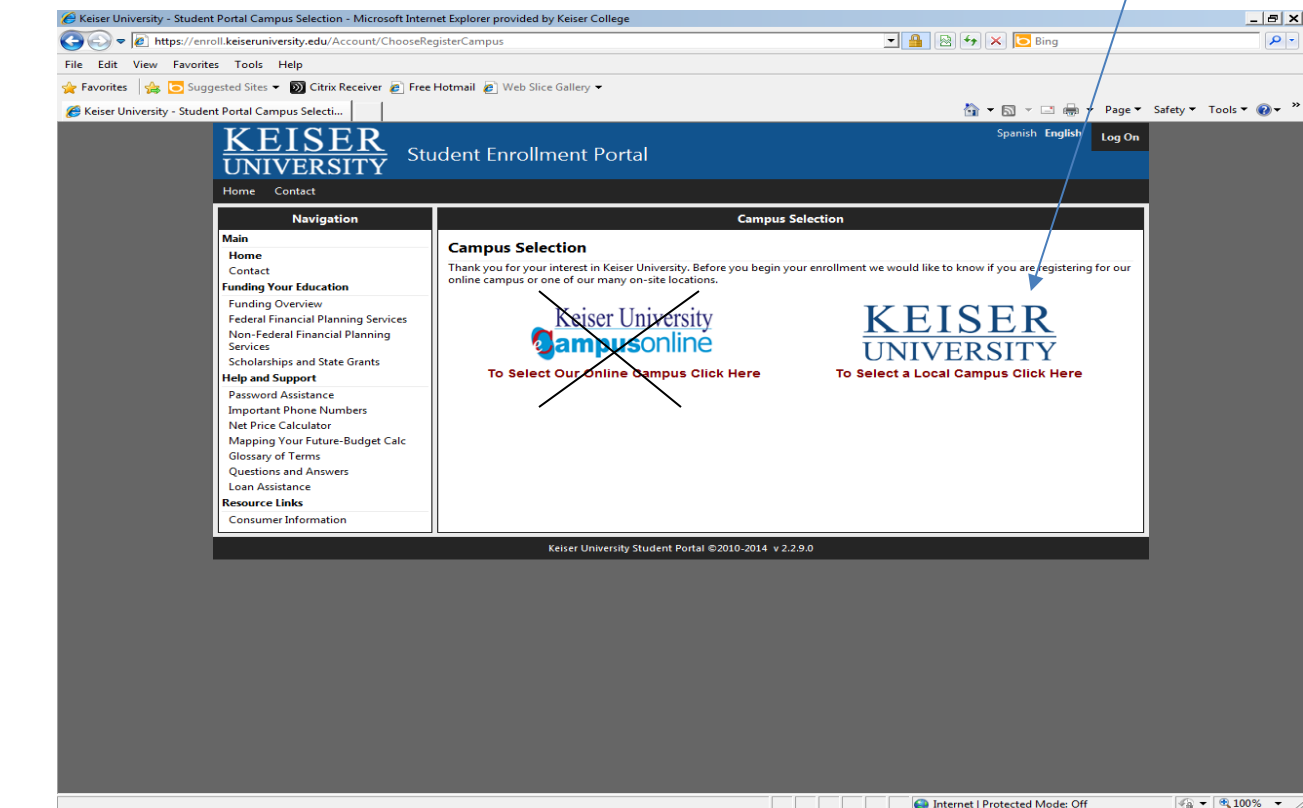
Keiser University - Student Portal Campus Selection - Microsoft Internet Explorer provided by Keiser College

https://enroll.keiseruniversity.edu/Account/ChooseRegisterCampus

Bing

File Edit View Favorites Tools Help

Favorites Suggested Sites Citrix Receiver Free Hotmail Web Slice Gallery

Keiser University - Student Portal Campus Selecti...

Page Safety Tools

KEISER UNIVERSITY Student Enrollment Portal

Spanish English Log On

Home Contact

Navigation

Main
Home
Contact
Funding Your Education
Funding Overview
Federal Financial Planning Services
Non-Federal Financial Planning Services
Scholarships and State Grants
Help and Support
Password Assistance
Important Phone Numbers
Net Price Calculator
Mapping Your Future-Budget Calc
Glossary of Terms
Questions and Answers
Loan Assistance
Resource Links
Consumer Information

Campus Selection

Campus Selection

Thank you for your interest in Keiser University. Before you begin your enrollment we would like to know if you are registering for our online campus or one of our many on-site locations.

Keiser University eCampusonline
To Select Our Online Campus Click Here

KEISER UNIVERSITY
To Select a Local Campus Click Here

Keiser University Student Portal ©2010-2014 v 2.2.9.0

Internet | Protected Mode: Off

100%